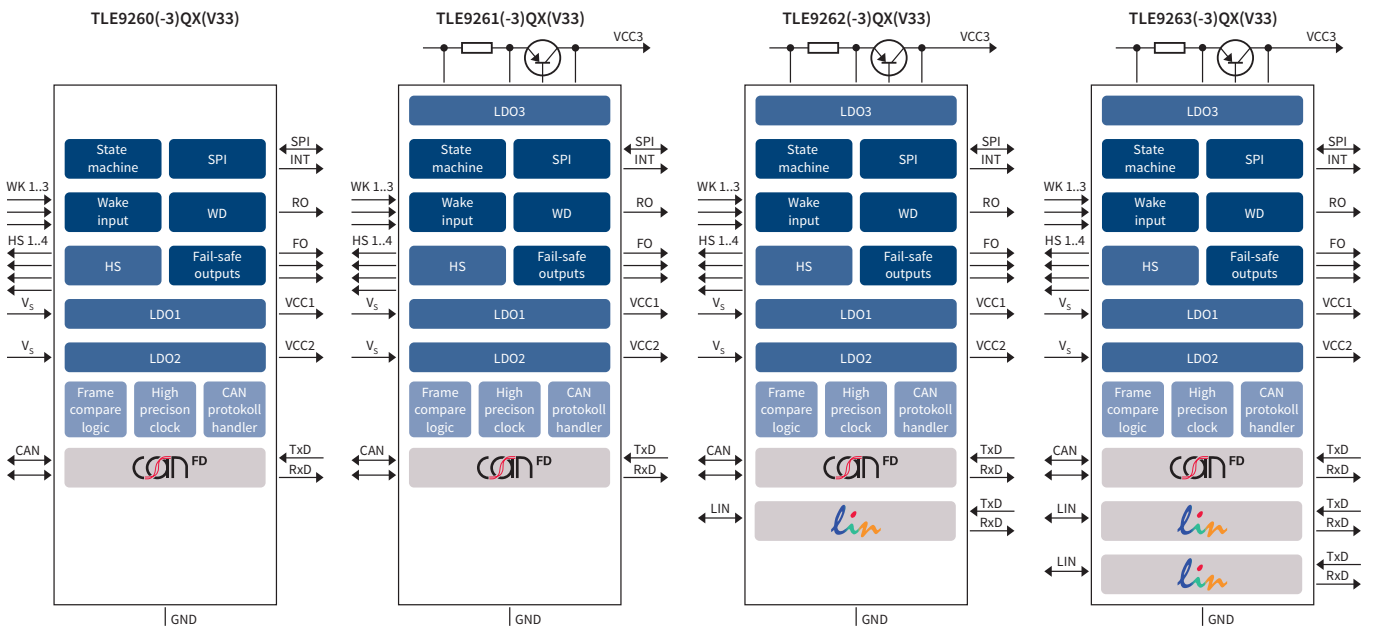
TLE9260(-3)QX(V33)

State machine
SPI
Wake input
WD
HS
Fail-safe outputs
LDO1
LDO2
Frame compare logic
High precison clock
CAN protokoll handler
can FD

SPI
INT
RO
FO
VCC1
VCC2
TxD
RxD
WK 1..3
HS 1..4
$V_S$
$V_S$
CAN
GND

TLE9261(-3)QX(V33)

VCC3
LDO3
State machine
SPI
Wake input
WD
HS
Fail-safe outputs
LDO1
LDO2
Frame compare logic
High precison clock
CAN protokoll handler
can FD

SPI
INT
RO
FO
VCC1
VCC2
TxD
RxD
WK 1..3
HS 1..4
$V_S$
$V_S$
CAN
GND

TLE9262(-3)QX(V33)

VCC3
LDO3
State machine
SPI
Wake input
WD
HS
Fail-safe outputs
LDO1
LDO2
Frame compare logic
High precison clock
CAN protokoll handler
can FD
lin

SPI
INT
RO
FO
VCC1
VCC2
TxD
RxD
TxD
RxD
WK 1..3
HS 1..4
$V_S$
$V_S$
CAN
LIN
GND

TLE9263(-3)QX(V33)

VCC3
LDO3
State machine
SPI
Wake input
WD
HS
Fail-safe outputs
LDO1
LDO2
Frame compare logic
High precison clock
CAN protokoll handler
can FD
lin
lin

SPI
INT
RO
FO
VCC1
VCC2
TxD
RxD
TxD
RxD
TxD
RxD
WK 1..3
HS 1..4
$V_S$
$V_S$
CAN
LIN
LIN
GND